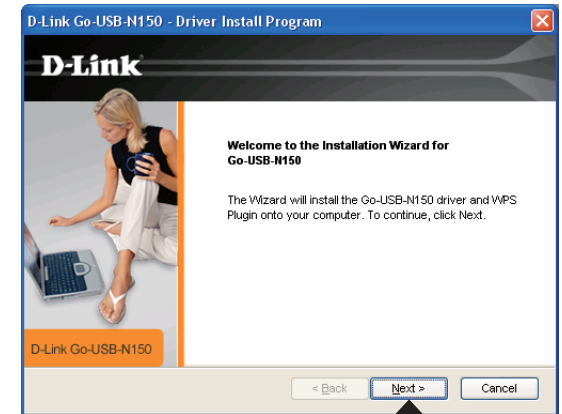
D-Link Go-USB-N150 - Driver Install Program

D-Link

Welcome to the Installation Wizard for Go-USB-N150

The Wizard will install the Go-USB-N150 driver and WPS Plugin onto your computer. To continue, click Next.

D-Link Go-USB-N150

< Back

Next >

Cancel